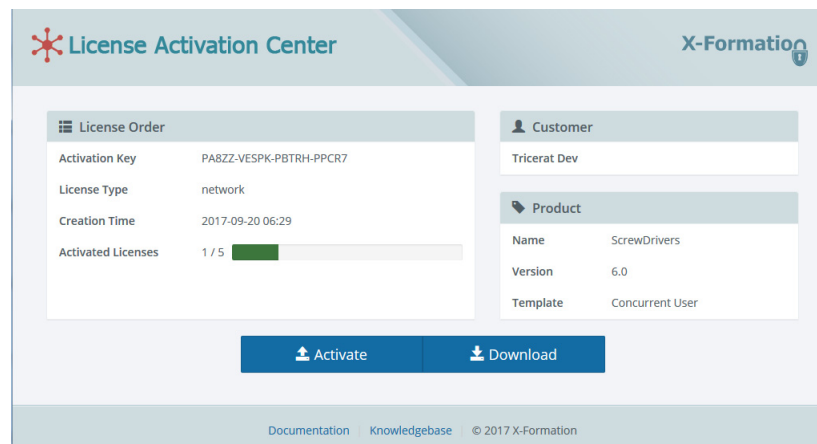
License Activation Center

X-Formation

License Order

| Activation Key | PA8ZZ-VESPK-PBTRH-PPCR7 |
|---|---|
| License Type | network |
| Creation Time | 2017-09-20 06:29 |
| Activated Licenses | 1 / 5 |

Customer

Tricerat Dev

Product

| Name | ScrewDrivers |
|---|---|
| Version | 6.0 |
| Template | Concurrent User |

Activate

Download

Documentation | Knowledgebase | © 2017 X-Formation